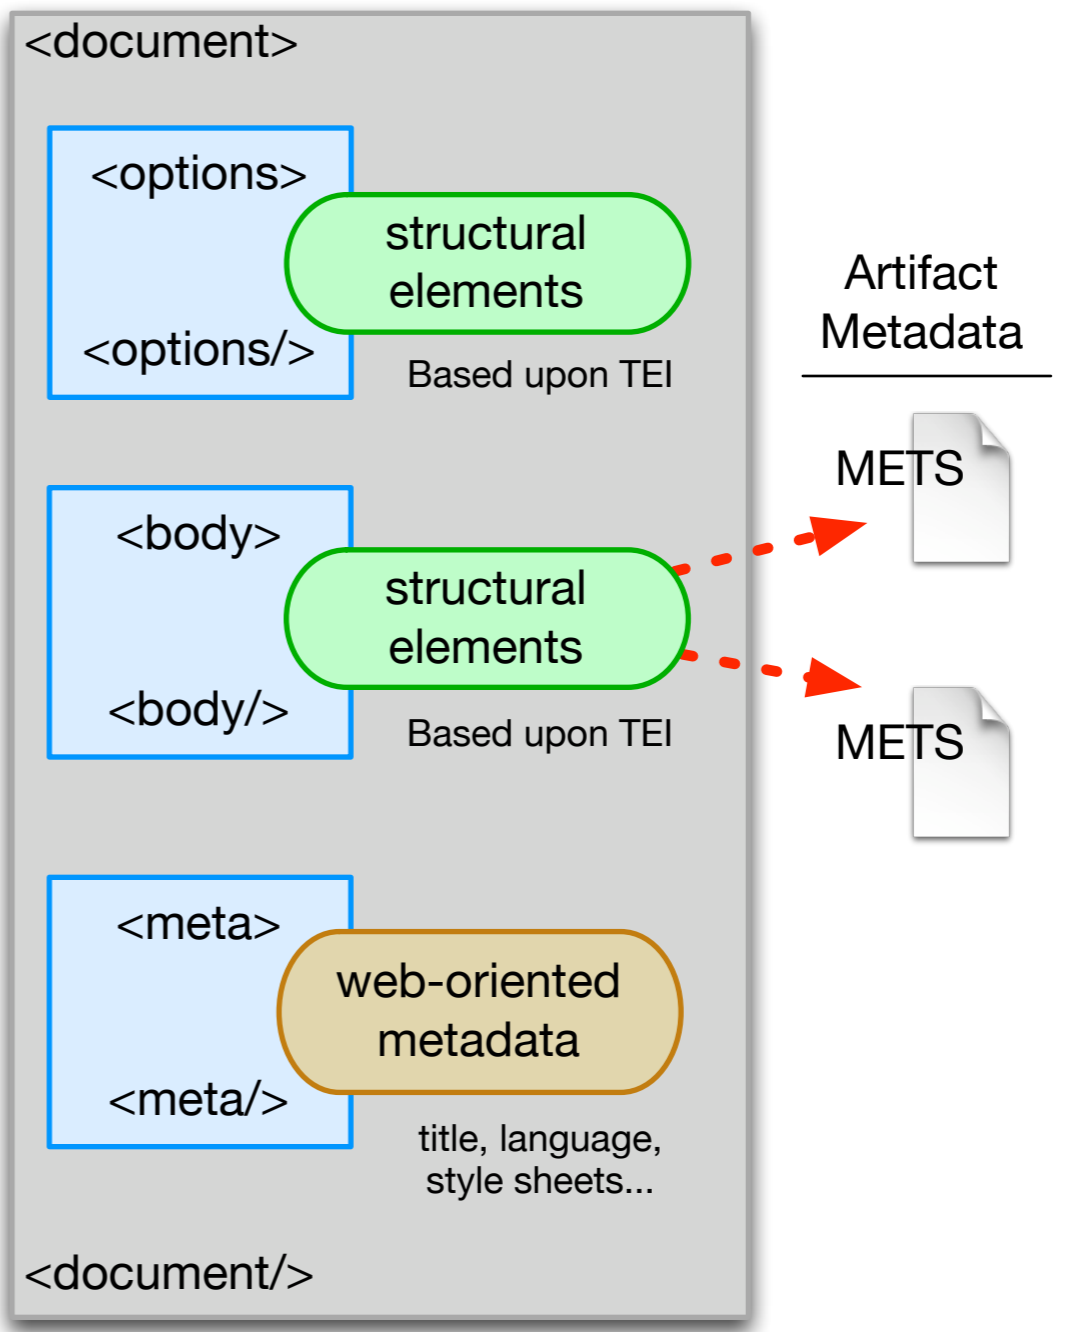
<document>

<options>

structural elements

<options/>

Based upon TEI

<body>

structural elements

<body/>

Based upon TEI

<meta>

web-oriented metadata

<meta/>

title, language, style sheets...

<document/>

Artifact Metadata

METS

METS